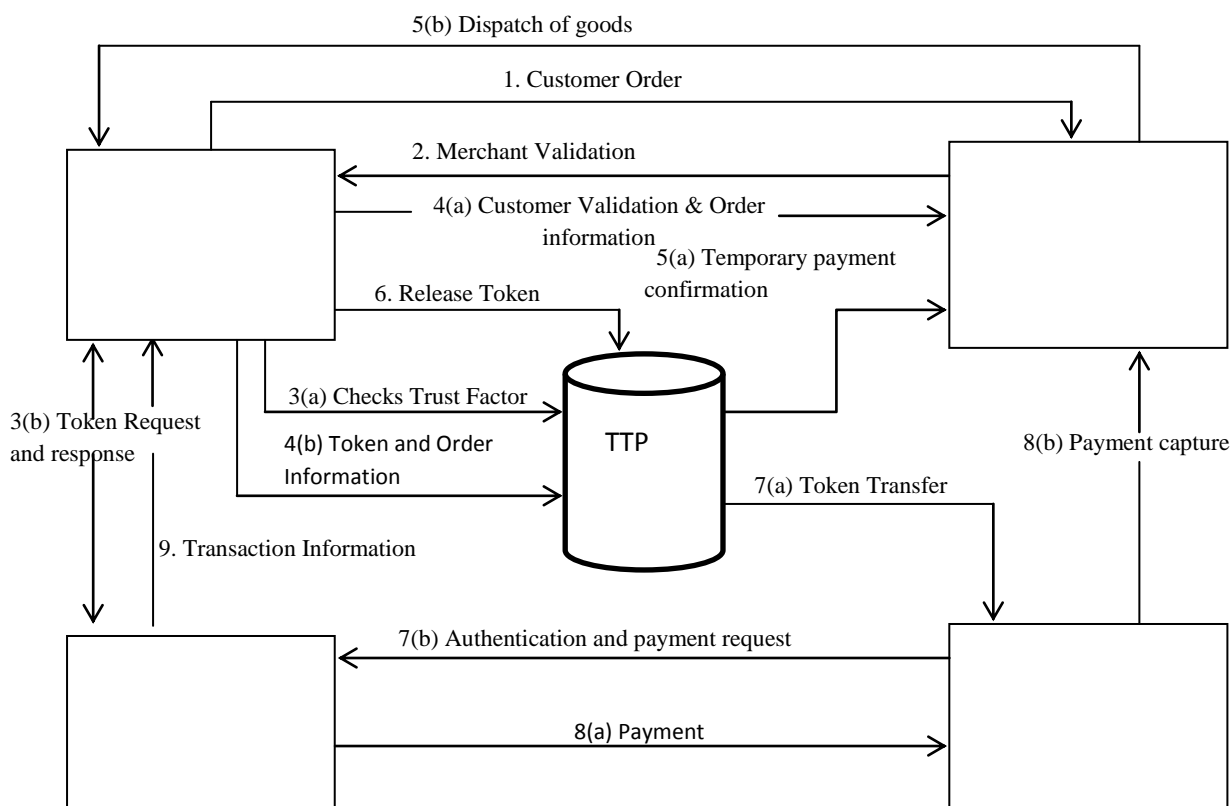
5(b) Dispatch of goods

1. Customer Order

2. Merchant Validation

4(a) Customer Validation & Order information

5(a) Temporary payment confirmation

6. Release Token

3(a) Checks Trust Factor

3(b) Token Request and response

4(b) Token and Order Information

TTP

8(b) Payment capture

7(a) Token Transfer

9. Transaction Information

7(b) Authentication and payment request

8(a) Payment